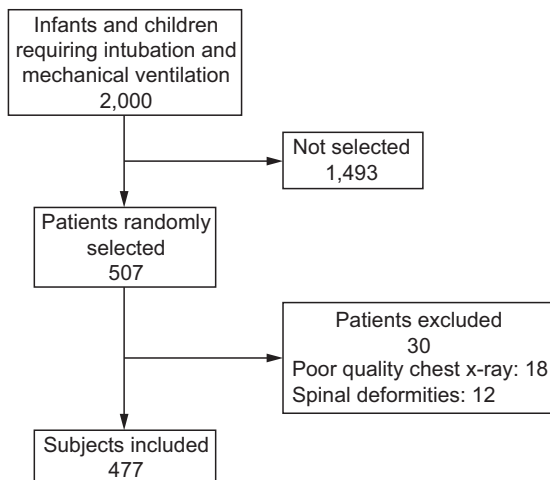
Infants and children requiring intubation and mechanical ventilation
2,000

Not selected
1,493

Patients randomly selected
507

Patients excluded
30
Poor quality chest x-ray: 18
Spinal deformities: 12

Subjects included
477